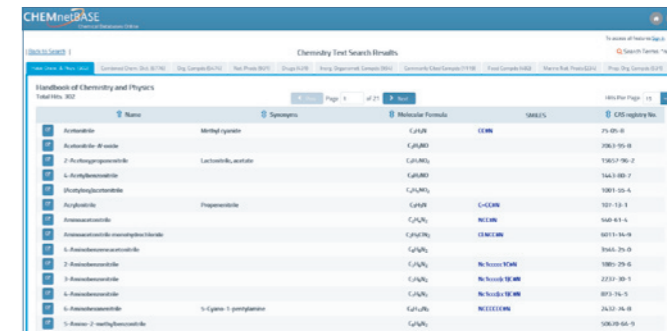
CHEMnetBASE
Chemical Databases Online

To access all features Sign in

| Back to Search |

Chemistry Text Search Results

Search Terms: *nitrile

Handbook of Chemistry and Physics

Total Hits: 302

Prev Page 1 of 21 Next

Hits Per Page 15

| | Name | Synonyms | Molecular Formula | SMILES | CAS registry No. |
|---|---|---|---|---|---|
| | Acetonitrile | Methyl cyanide | $C_2H_3N$ | CC#N | 75-05-8 |
| | Acetonitrile-d3-oxide | | $C_2H_3NO$ | | 2063-95-8 |
| | 2-Acetoxypropanenitrile | Lactonitrile, acetate | $C_5H_7NO_2$ | | 15657-96-2 |
| | 4-Acetylbenzonitrile | | $C_9H_7NO$ | | 1443-80-7 |
| | (Acetyloxy)acetonitrile | | $C_4H_5NO_2$ | | 1001-55-4 |
| | Acrylonitrile | Propenenitrile | $C_3H_3N$ | C=CC#N | 107-13-1 |
| | Aminoacetonitrile | | $C_2H_4N_2$ | NCC#N | 540-61-4 |
| | Aminoacetonitrile monohydrochloride | | $C_2H_5ClN_2$ | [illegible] | 6011-14-9 |
| | 4-Aminobenzeneacetonitrile | | $C_8H_8N_2$ | | 3544-25-0 |
| | 2-Aminobenzonitrile | | $C_7H_6N_2$ | Nc1ccccc1C#N | 1885-29-6 |
| | 3-Aminobenzonitrile | | $C_7H_6N_2$ | Nc1cccc(c1)C#N | 2237-30-1 |
| | 4-Aminobenzonitrile | | $C_7H_6N_2$ | Nc1ccc(cc1)C#N | 873-74-5 |
| | 6-Aminohexanenitrile | 5-Cyano-1-pentylamine | $C_6H_{12}N_2$ | NCCCCCC#N | 2432-74-8 |
| | 5-Amino-2-methylbenzonitrile | | $C_8H_8N_2$ | | 50670-64-9 |